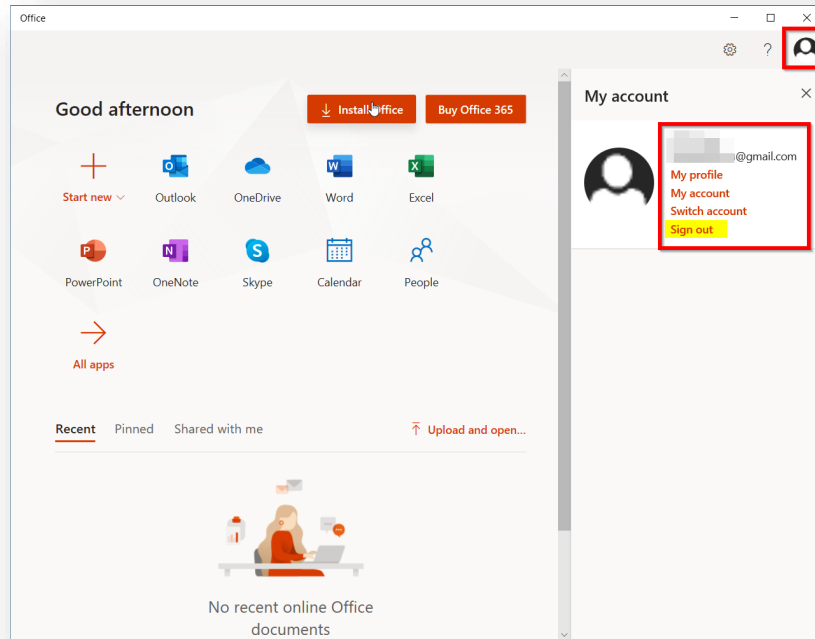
Office

Good afternoon

Install Office

Buy Office 365

Start new

Outlook

OneDrive

Word

Excel

PowerPoint

OneNote

Skype

Calendar

People

All apps

Recent

Pinned

Shared with me

Upload and open...

No recent online Office documents

My account

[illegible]@gmail.com

My profile

My account

Switch account

Sign out